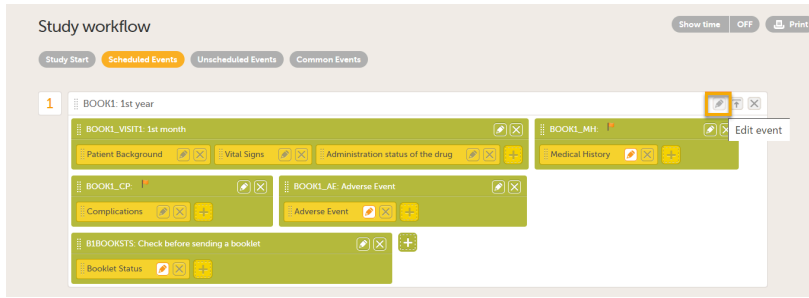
Study workflow

Show time OFF Print

Study Start Scheduled Events Unscheduled Events Common Events

1 BOOK1: 1st year

Edit event

BOOK1_VISIT1: 1st month

Patient Background

Vital Signs

Administration status of the drug

BOOK1_MH:

Medical History

BOOK1_CP:

Complications

BOOK1_AE: Adverse Event

Adverse Event

B1BOOKSTS: Check before sending a booklet

Booklet Status